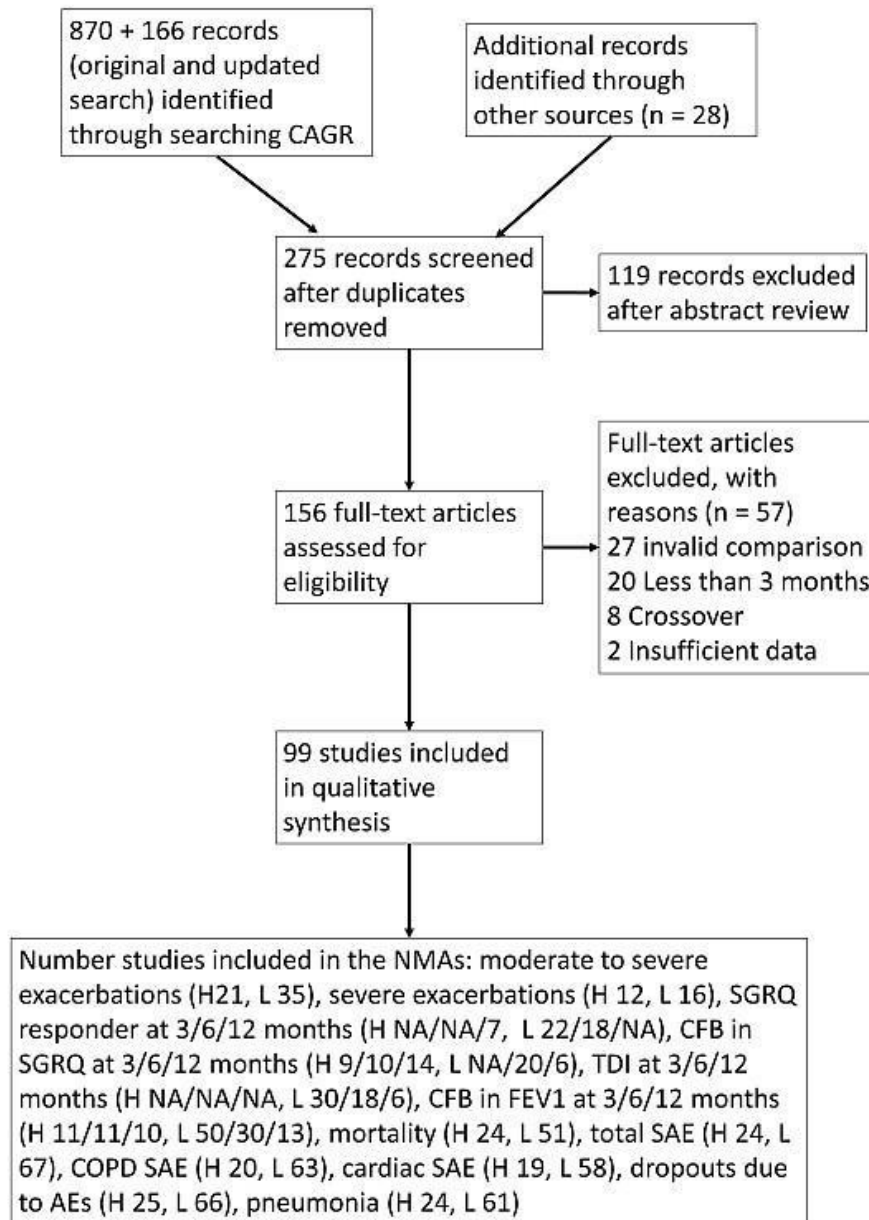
870 + 166 records (original and updated search) identified through searching CAGR

Additional records identified through other sources (n = 28)

275 records screened after duplicates removed

119 records excluded after abstract review

156 full-text articles assessed for eligibility

Full-text articles excluded, with reasons (n = 57)
27 invalid comparison
20 Less than 3 months
8 Crossover
2 Insufficient data

99 studies included in qualitative synthesis

Number studies included in the NMAs: moderate to severe exacerbations (H21, L 35), severe exacerbations (H 12, L 16), SGRQ responder at 3/6/12 months (H NA/NA/7, L 22/18/NA), CFB in SGRQ at 3/6/12 months (H 9/10/14, L NA/20/6), TDI at 3/6/12 months (H NA/NA/NA, L 30/18/6), CFB in FEV1 at 3/6/12 months (H 11/11/10, L 50/30/13), mortality (H 24, L 51), total SAE (H 24, L 67), COPD SAE (H 20, L 63), cardiac SAE (H 19, L 58), dropouts due to AEs (H 25, L 66), pneumonia (H 24, L 61)